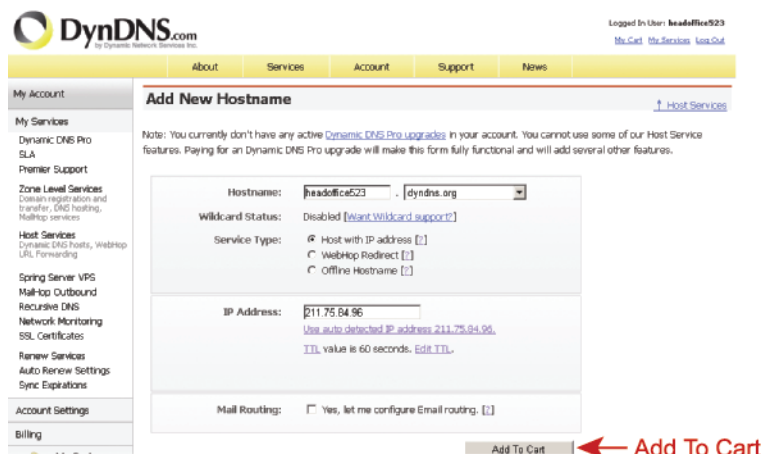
DynDNS.com
by Dynamic Network Services Inc.

Logged In User: headoffice523
My Cart My Services Log Out

About Services Account Support News

My Account
My Services
Dynamic DNS Pro
SLA
Premier Support
Zone Level Services
Domain registration and transfer, DNS hosting, MailHop services
Host Services
Dynamic DNS hosts, WebHop URL Forwarding
Spring Server VPS
MailHop Outbound
Recursive DNS
Network Monitoring
SSL Certificates
Renew Services
Auto Renew Settings
Sync Expirations
Account Settings
Billing

Add New Hostname

↑ Host Services

Note: You currently don't have any active Dynamic DNS Pro upgrades in your account. You cannot use some of our Host Service features. Paying for an Dynamic DNS Pro upgrade will make this form fully functional and will add several other features.

Hostname: headoffice523 . dyndns.org
Wildcard Status: Disabled [Want Wildcard support?]
Service Type: Host with IP address [?]
WebHop Redirect [?]
Offline Hostname [?]

IP Address: 211.75.84.96
Use auto detected IP address 211.75.84.96.
TTL value is 60 seconds. Edit TTL.

Mail Routing: Yes, let me configure Email routing. [?]

Add To Cart

Add To Cart